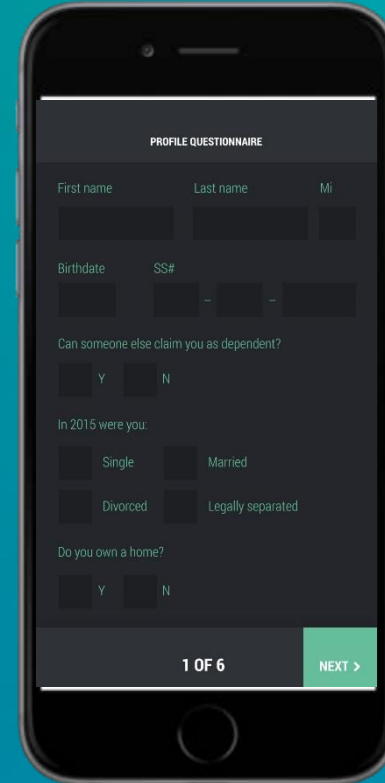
PROFILE QUESTIONNAIRE

First name
Last name
Mi

Birthdate
SS#
–
–

Can someone else claim you as dependent?

Y
N

In 2015 were you:

Single
Married
Divorced
Legally separated

Do you own a home?

Y
N

1 OF 6
NEXT >